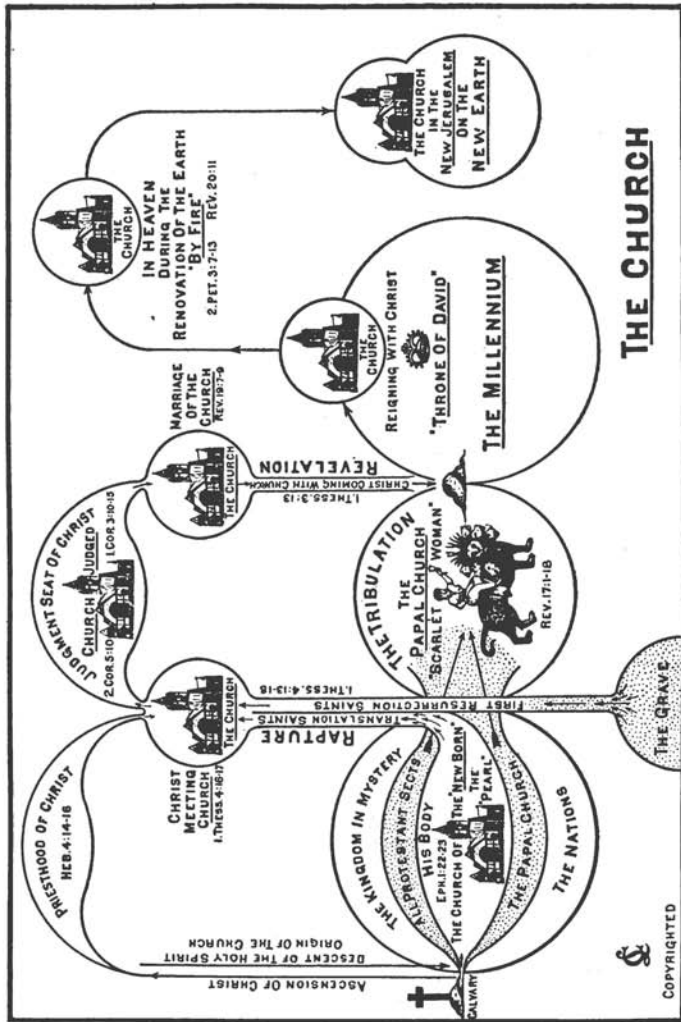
THE CHURCH

CALVARY

ASCENSION OF CHRIST

DESCENT OF THE HOLY SPIRIT
ORIGIN OF THE CHURCH

PRIESTHOOD OF CHRIST
HEB. 4:14-16

THE KINGDOM IN MYSTERY

ALL PROTESTANT SECTS

HIS BODY
EPH. 1:22-23
THE CHURCH OF THE "NEW BORN"
THE "PEARL"

THE PAPAL CHURCH

THE NATIONS

CHRIST MEETING CHURCH
I. THESS. 4:16-17

THE CHURCH

RAPTURE

TRANSLATION SAINTS

FIRST RESURRECTION SAINTS

I. THESS. 4:13-18

THE GRAVE

JUDGMENT SEAT OF CHRIST
2. COR. 5:10
CHURCH JUDGED
1. COR. 3:10-15

THE TRIBULATION
THE PAPAL CHURCH
"SCARLET WOMAN"
REV. 17:1-18

MARRIAGE OF THE CHURCH
REV. 19:7-9

THE CHURCH

REVELATION

CHRIST COMING WITH CHURCH
I. THESS. 3:13

THE CHURCH
REIGNING WITH CHRIST
"THRONE OF DAVID"

THE MILLENNIUM

THE CHURCH
IN HEAVEN
DURING THE
RENOVATION OF THE EARTH
"BY FIRE"
2. PET. 3:7-13 REV. 20:11

THE CHURCH
IN THE
NEW JERUSALEM
ON THE
NEW EARTH

COPYRIGHTED